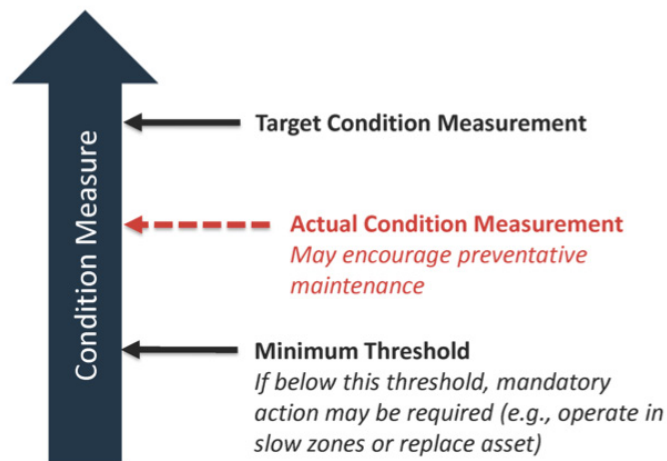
Condition Measure

Target Condition Measurement

Actual Condition Measurement
May encourage preventative maintenance

Minimum Threshold
If below this threshold, mandatory action may be required (e.g., operate in slow zones or replace asset)